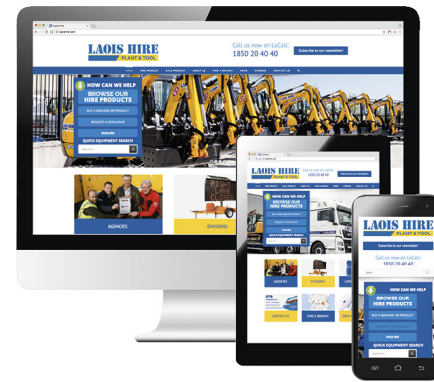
LAOIS HIRE
PLANT & TOOL

Call us now on LoCall:
1850 20 40 40

Subscribe to our newsletter!

HOW CAN WE HELP
BROWSE OUR HIRE PRODUCTS

BUY A MACHINE OR PRODUCT
REQUEST A CATALOGUE
ENQUIRIES

QUICK EQUIPMENT SEARCH

AGENCIES
DIVISIONS

LAOIS HIRE
PLANT & TOOL

Call us now on LoCall:
1850 20 40 40

HOW CAN WE HELP
BROWSE OUR HIRE PRODUCTS

QUICK EQUIPMENT SEARCH

AGENCIES
DIVISIONS
CONTACT US
FIND A BRANCH

LAOIS HIRE
PLANT & TOOL

Subscribe to our newsletter!

Call us now on LoCall:
1850 20 40 40

HOW CAN WE HELP
BROWSE OUR HIRE PRODUCTS

BUY A MACHINE OR PRODUCT
ENQUIRIES

QUICK EQUIPMENT SEARCH